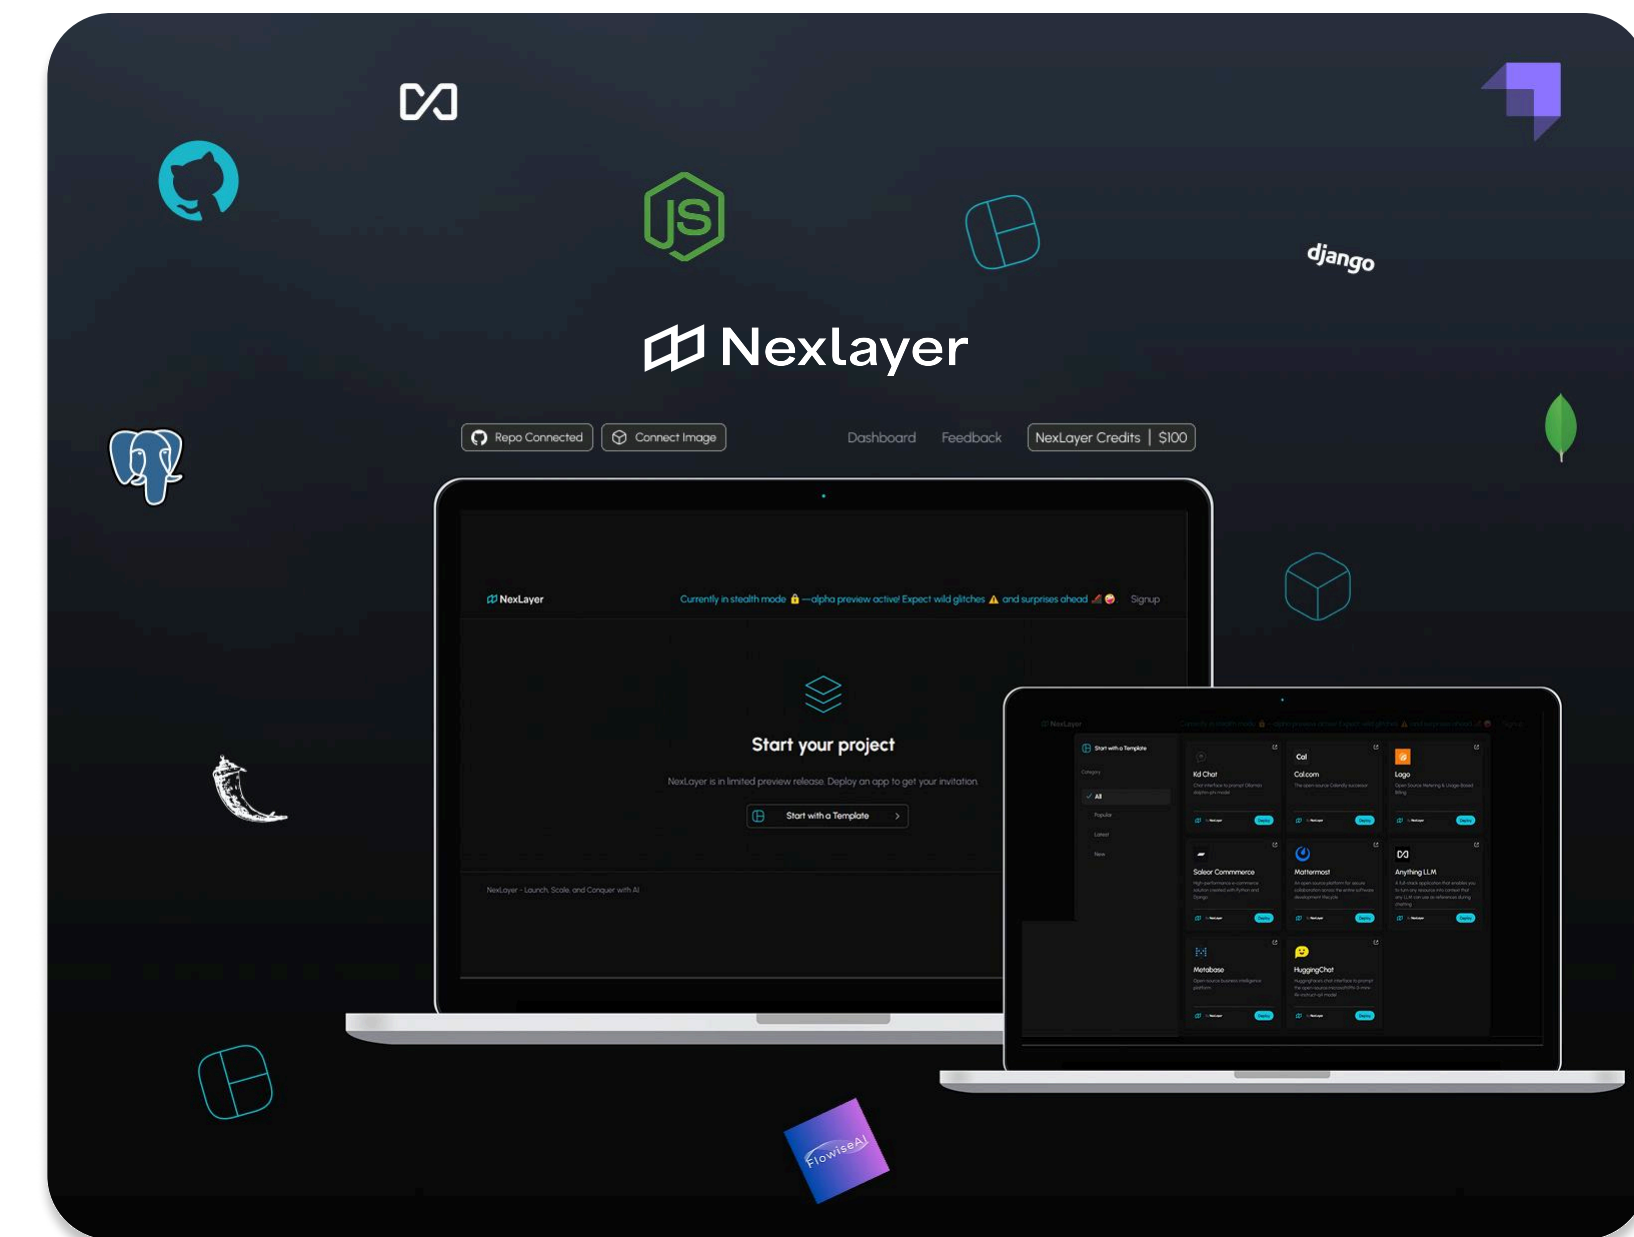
django

Nexlayer

Repo Connected Connect Image Dashboard Feedback NexLayer Credits | $100

NexLayer Currently in stealth mode 🔒 —alpha preview active! Expect wild glitches ⚠ and surprises ahead Signup

Start your project

NexLayer is in limited preview release. Deploy an app to get your invitation

Start with a Template

NexLayer - Launch, Scale, and Conquer with AI

Start with a Template

Category

All

Popular

Latest

New

Kd Chat

Cal.com

Lago

Saleor Commmerce

Mattermost

Anything LLM

Metabase

HuggingChat

FlowiseAI